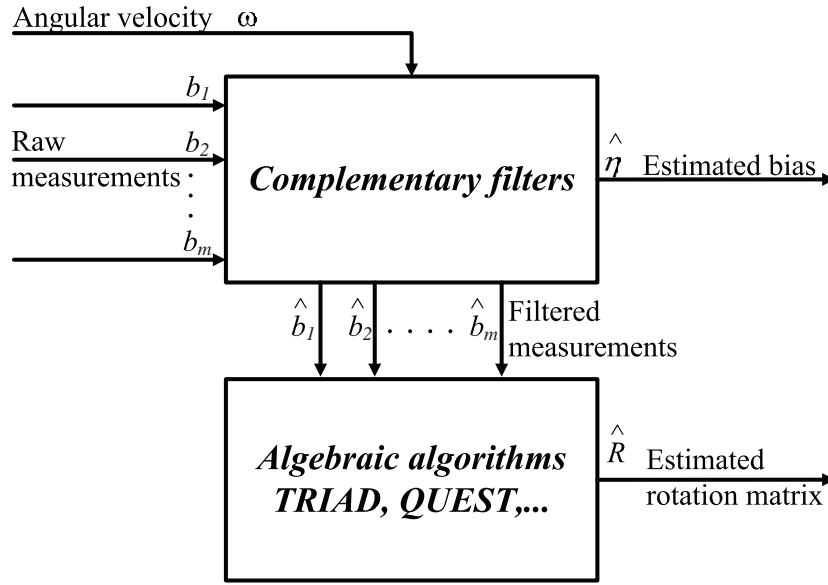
Angular velocity $\omega$

$b_1$

Raw measurements

$b_2$

$\vdots$

$b_m$

Complementary filters

$\hat{\eta}$ Estimated bias

$\hat{b}_1$ $\hat{b}_2$ . . . . $\hat{b}_m$ Filtered measurements

Algebraic algorithms TRIAD, QUEST,...

$\hat{R}$ Estimated rotation matrix